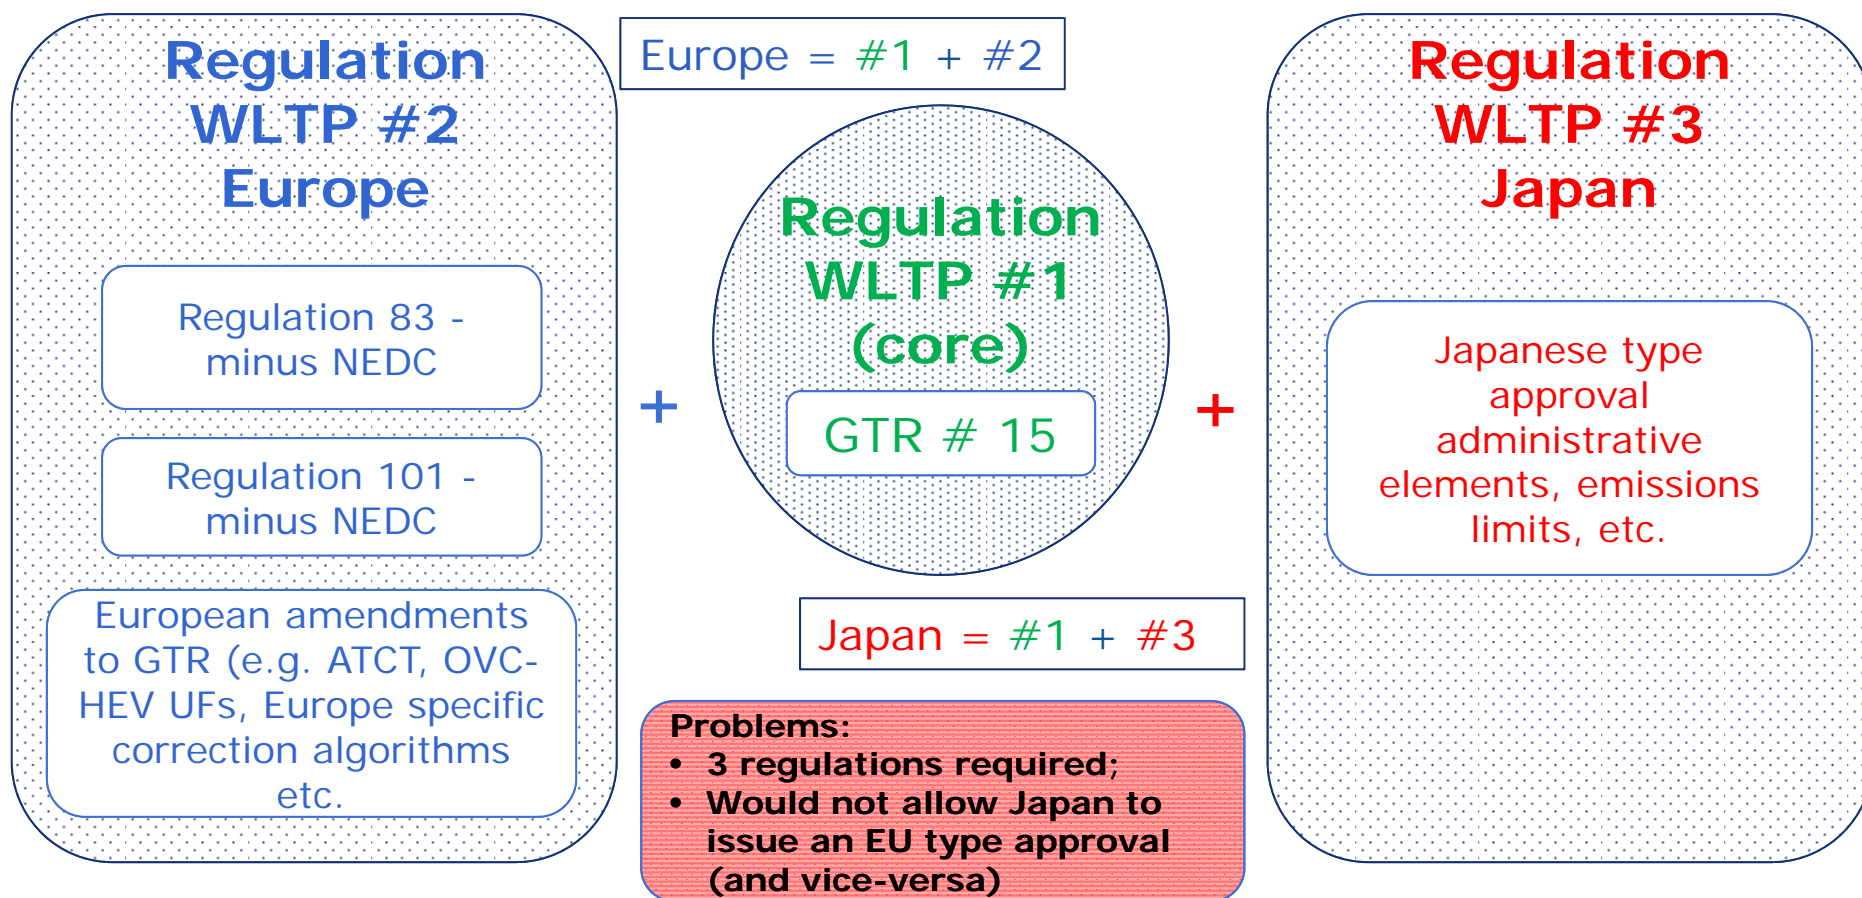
Regulation WLTP #2 Europe

Regulation 83 - minus NEDC

Regulation 101 - minus NEDC

European amendments to GTR (e.g. ATCT, OVC-HEV UFs, Europe specific correction algorithms etc.

Europe = #1 + #2

+

Regulation WLTP #1 (core)

GTR # 15

+

Japan = #1 + #3

Problems:
• 3 regulations required;
• Would not allow Japan to issue an EU type approval (and vice-versa)

Regulation WLTP #3 Japan

Japanese type approval administrative elements, emissions limits, etc.